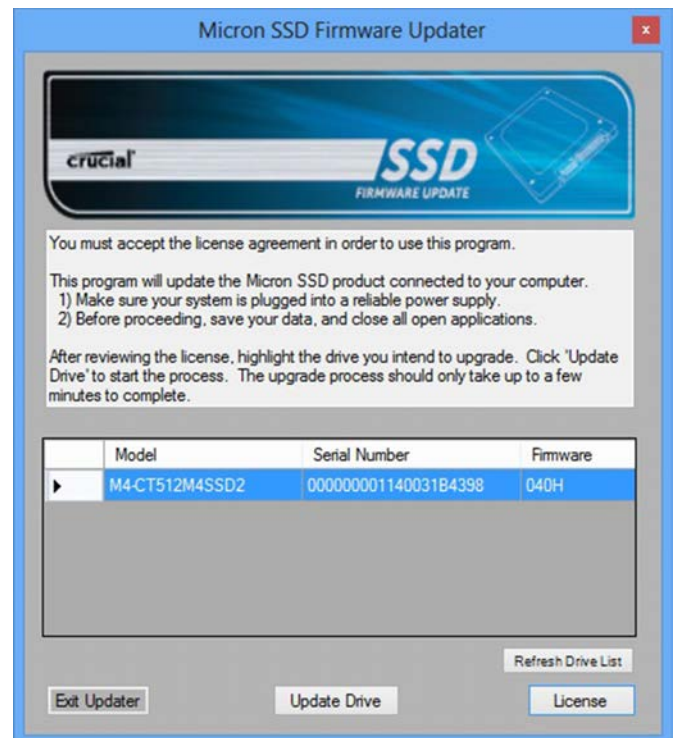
Micron SSD Firmware Updater

x

crucial

SSD

FIRMWARE UPDATE

You must accept the license agreement in order to use this program.

This program will update the Micron SSD product connected to your computer.
1) Make sure your system is plugged into a reliable power supply.
2) Before proceeding, save your data, and close all open applications.

After reviewing the license, highlight the drive you intend to upgrade. Click 'Update Drive' to start the process. The upgrade process should only take up to a few minutes to complete.

| | Model | Serial Number | Firmware |
|---|---|---|---|
| ▶ | M4-CT512M4SSD2 | 000000001140031B4398 | 040H |

Refresh Drive List

Exit Updater

Update Drive

License